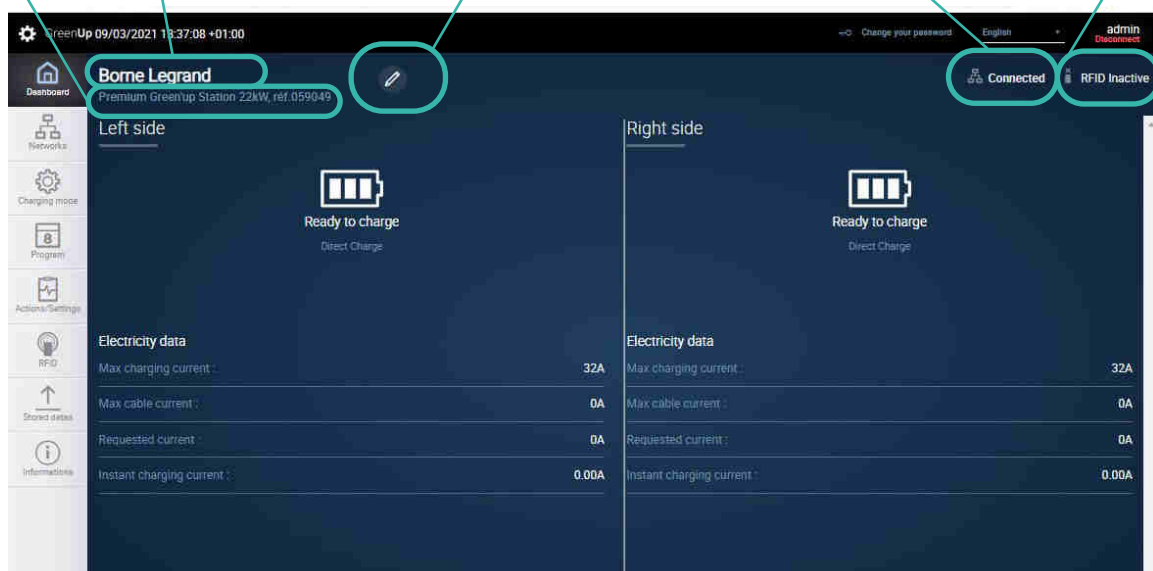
GreenUp 09/03/2021 18:37:08 +01:00

Change your password English admin Disconnect

Dashboard

Borne Legrand
Premium Green'up Station 22kW, réf.059049

Connected RFID Inactive

Networks

Charging mode

8
Program

Actions/Settings

RFID

Stored datas

Informations

Left side

Ready to charge
Direct Charge

Electricity data

| | |
|---|---|
| Max charging current : | 32A |
| Max cable current : | 0A |
| Requested current : | 0A |
| Instant charging current : | 0.00A |

Right side

Ready to charge
Direct Charge

Electricity data

| | |
|---|---|
| Max charging current : | 32A |
| Max cable current : | 0A |
| Requested current : | 0A |
| Instant charging current : | 0.00A |